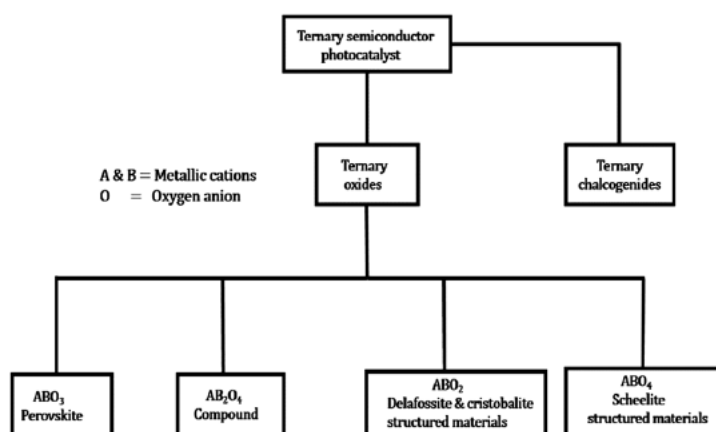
Ternary semiconductor photocatalyst

A & B = Metallic cations
O = Oxygen anion

Ternary oxides

Ternary chalcogenides

$ABO_3$
Perovskite

$AB_2O_4$
Compound

$ABO_2$
Delafossite & cristobalite structured materials

$ABO_4$
Scheelite structured materials